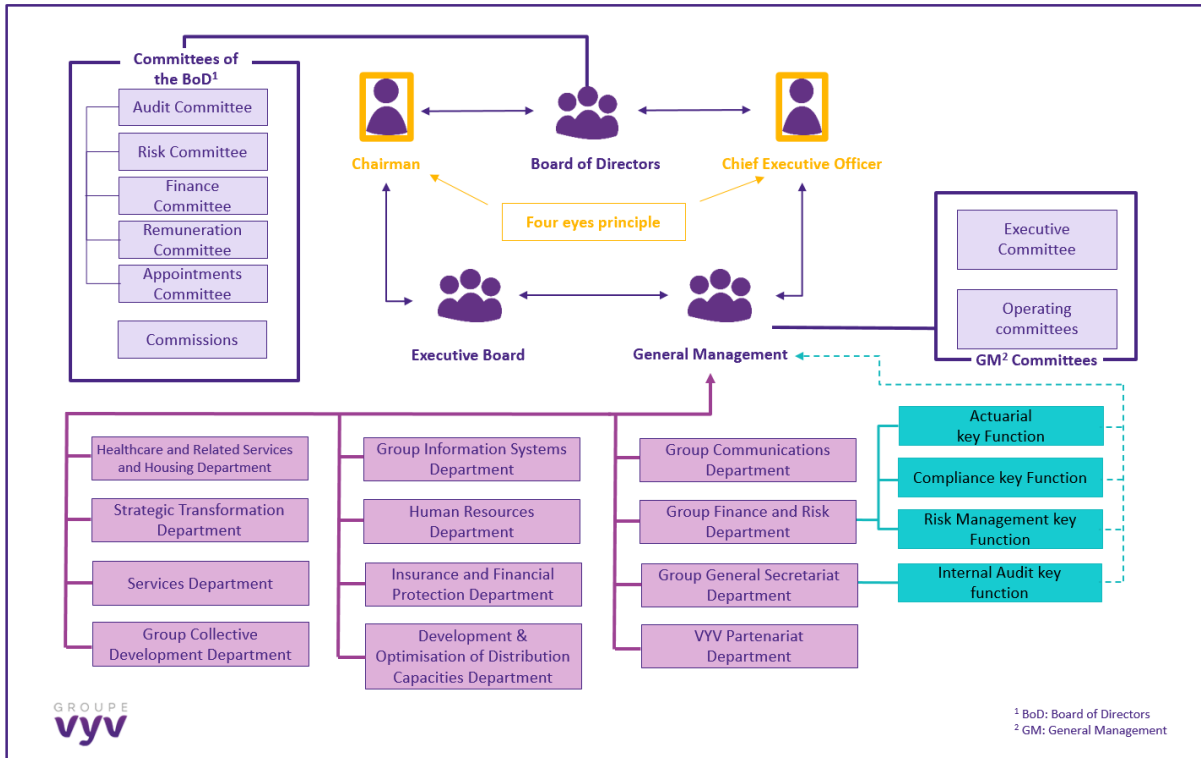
Committees of the BoD$^1$

Audit Committee

Risk Committee

Finance Committee

Remuneration Committee

Appointments Committee

Commissions

Chairman

Board of Directors

Chief Executive Officer

Four eyes principle

Executive Committee

Operating committees

GM$^2$ Committees

Executive Board

General Management

Healthcare and Related Services and Housing Department

Strategic Transformation Department

Services Department

Group Collective Development Department

Group Information Systems Department

Human Resources Department

Insurance and Financial Protection Department

Development & Optimisation of Distribution Capacities Department

Group Communications Department

Group Finance and Risk Department

Group General Secretariat Department

VYV Partenariat Department

Actuarial key Function

Compliance key Function

Risk Management key Function

Internal Audit key function

GROUPE vyv

$^1$ BoD: Board of Directors
$^2$ GM: General Management